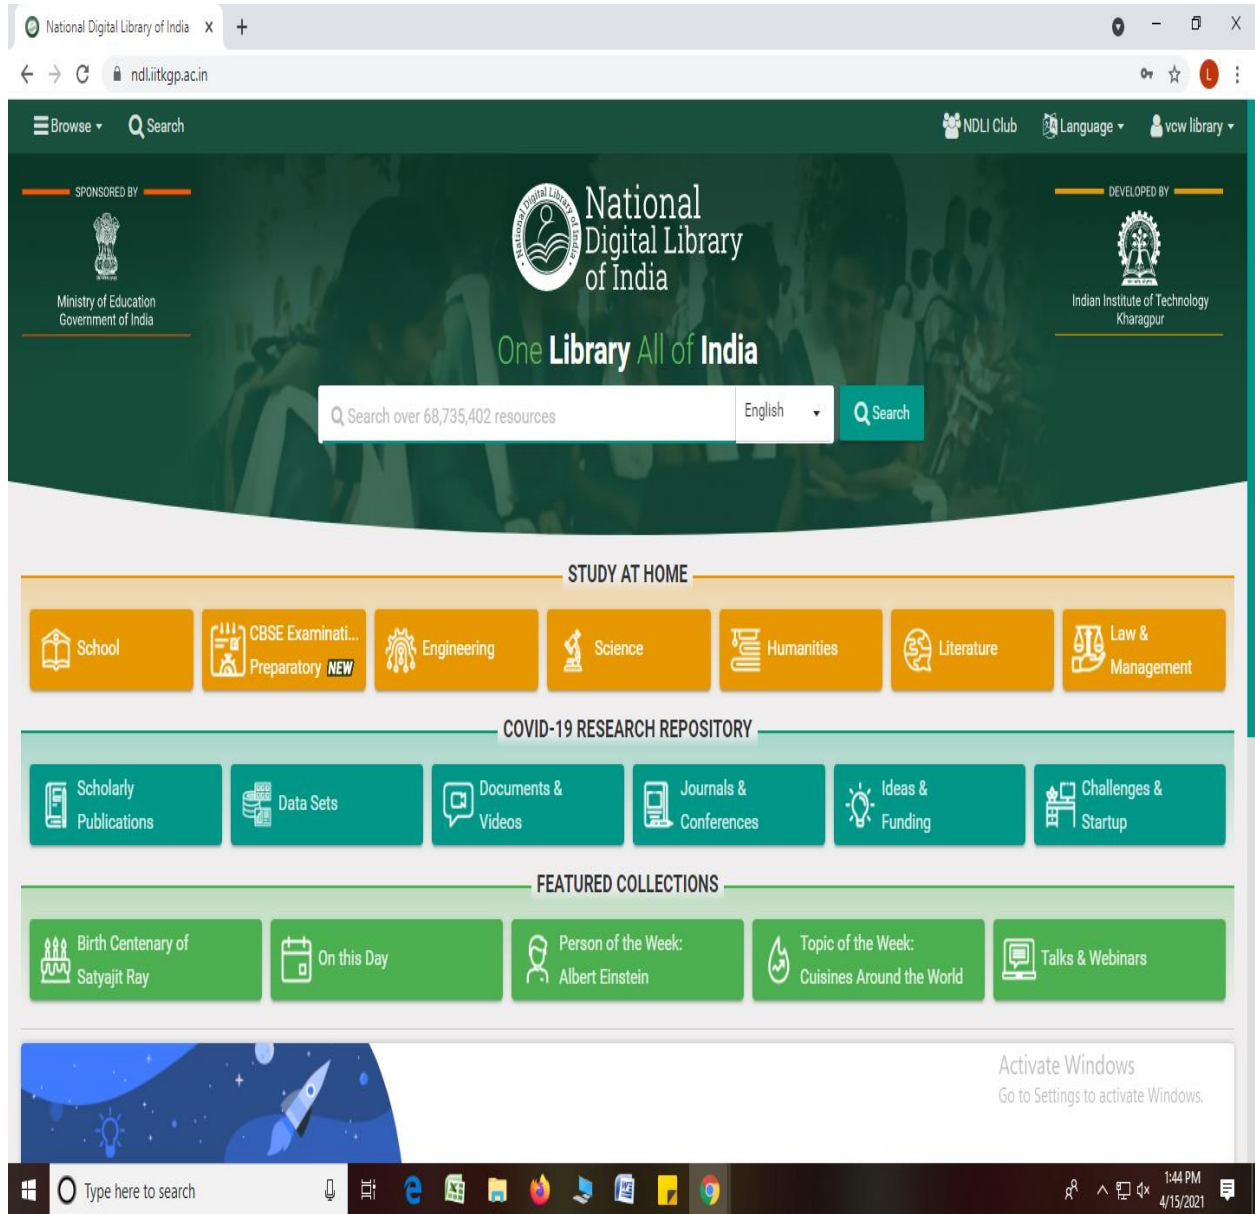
National Digital Library of India X +

ndl.iitkgp.ac.in

L

Browse Search NDLI Club Language vcw library

SPONSORED BY

Ministry of Education
Government of India

National Digital Library of India

National
Digital Library
of India

DEVELOPED BY

Indian Institute of Technology
Kharagpur

One Library All of India

Search over 68,735,402 resources English Search

STUDY AT HOME

School
CBSE Examinati... Preparatory NEW
Engineering
Science
Humanities
Literature
Law & Management

COVID-19 RESEARCH REPOSITORY

Scholarly Publications
Data Sets
Documents & Videos
Journals & Conferences
Ideas & Funding
Challenges & Startup

FEATURED COLLECTIONS

Birth Centenary of Satyajit Ray
On this Day
Person of the Week: Albert Einstein
Topic of the Week: Cuisines Around the World
Talks & Webinars

Activate Windows
Go to Settings to activate Windows.

Type here to search

1:44 PM
4/15/2021